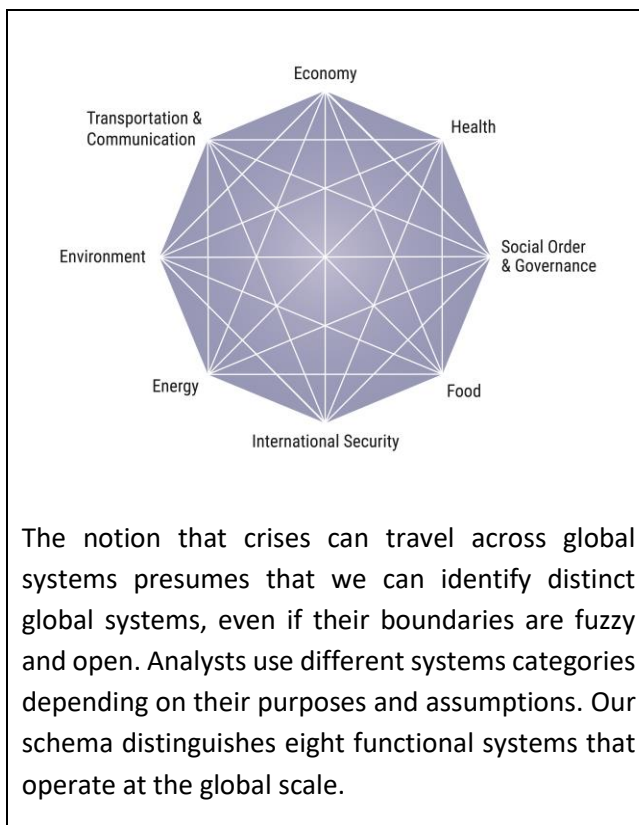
Economy

Transportation & Communication

Health

Environment

Social Order & Governance

Energy

Food

International Security

The notion that crises can travel across global systems presumes that we can identify distinct global systems, even if their boundaries are fuzzy and open. Analysts use different systems categories depending on their purposes and assumptions. Our schema distinguishes eight functional systems that operate at the global scale.